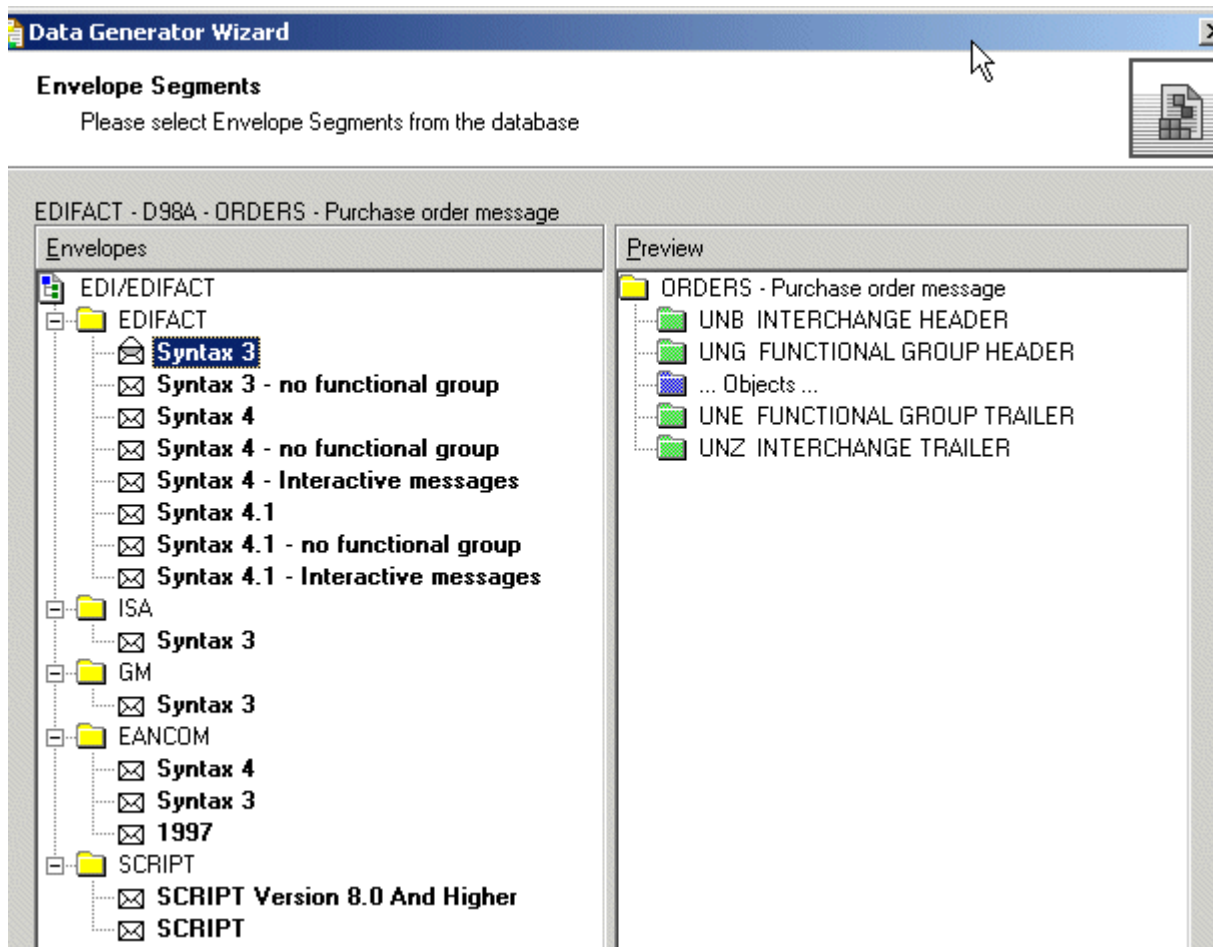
Data Generator Wizard

Envelope Segments
Please select Envelope Segments from the database

EDIFACT - D98A - ORDERS - Purchase order message

Envelopes

EDI/EDIFACT
EDIFACT
Syntax 3
Syntax 3 - no functional group
Syntax 4
Syntax 4 - no functional group
Syntax 4 - Interactive messages
Syntax 4.1
Syntax 4.1 - no functional group
Syntax 4.1 - Interactive messages
ISA
Syntax 3
GM
Syntax 3
EANCOM
Syntax 4
Syntax 3
1997
SCRIPT
SCRIPT Version 8.0 And Higher
SCRIPT

Preview

ORDERS - Purchase order message
UNB INTERCHANGE HEADER
UNG FUNCTIONAL GROUP HEADER
... Objects ...
UNE FUNCTIONAL GROUP TRAILER
UNZ INTERCHANGE TRAILER